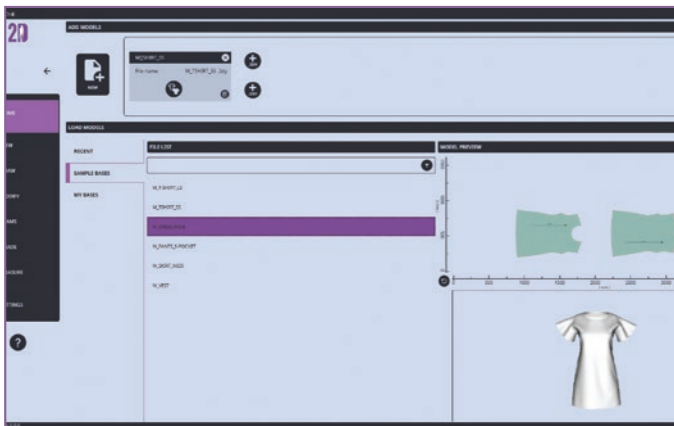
2D

ADD MODELS

NEW

W_TSHIRT_01

File name: W_TSHIRT_01 .2dg

LOAD MODELS

RECENT

SAMPLE BASES

MY BASES

FILE LIST

W_P SHIRT_LS

W_TSHIRT_SS

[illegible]

W_PANTS_5 POCKET

W_SKIRT_NIZO

W_VEST

MODEL PREVIEW

?